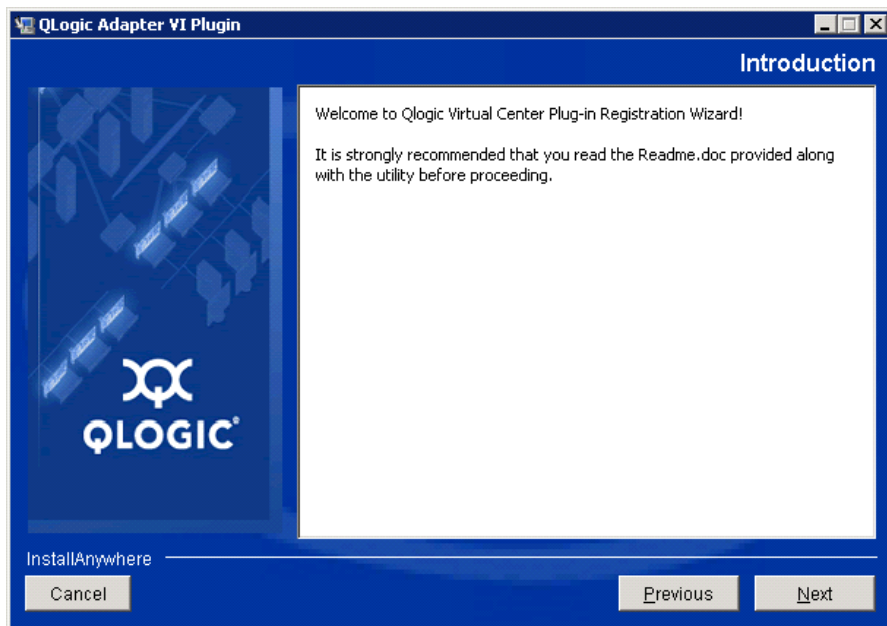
QLogic Adapter VI Plugin

Introduction

Welcome to Qlogic Virtual Center Plug-in Registration Wizard!

It is strongly recommended that you read the Readme.doc provided along with the utility before proceeding.

QLOGIC®

InstallAnywhere

Cancel

Previous

Next